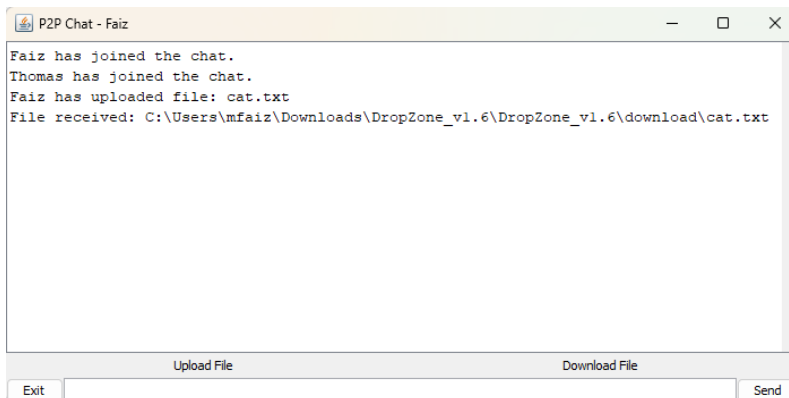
P2P Chat - Faiz

Faiz has joined the chat.
Thomas has joined the chat.
Faiz has uploaded file: cat.txt
File received: C:\Users\mfaiz\Downloads\DropZone_v1.6\DropZone_v1.6\download\cat.txt

Upload File
Download File
Exit
Send